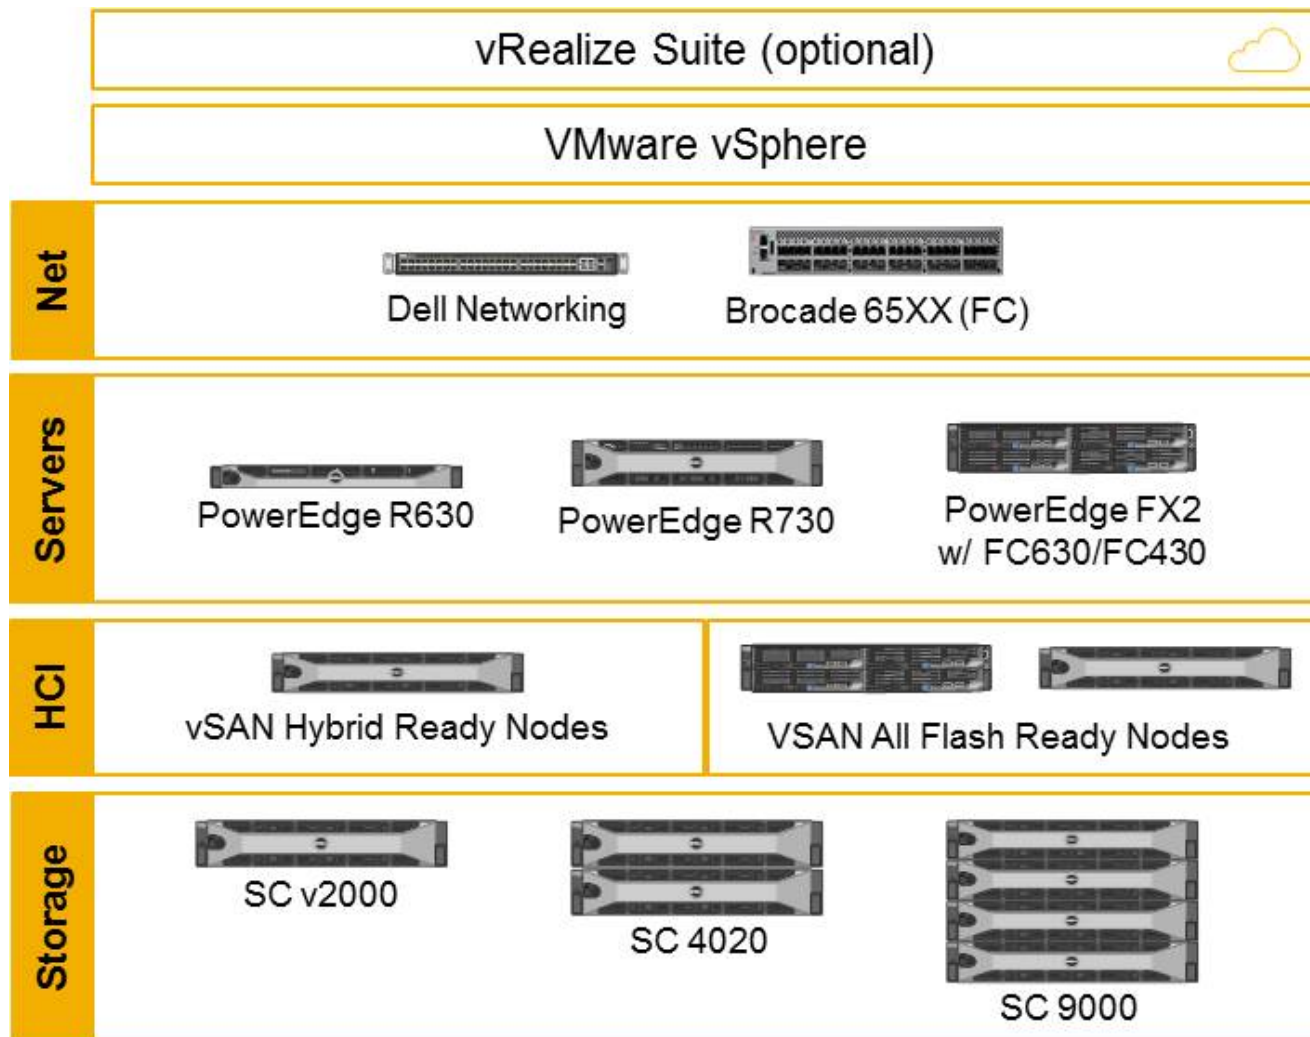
vRealize Suite (optional)

VMware vSphere

Net

Dell Networking

Brocade 65XX (FC)

Servers

PowerEdge R630

PowerEdge R730

PowerEdge FX2 w/ FC630/FC430

HCI

vSAN Hybrid Ready Nodes

VSAN All Flash Ready Nodes

Storage

SC v2000

SC 4020

SC 9000